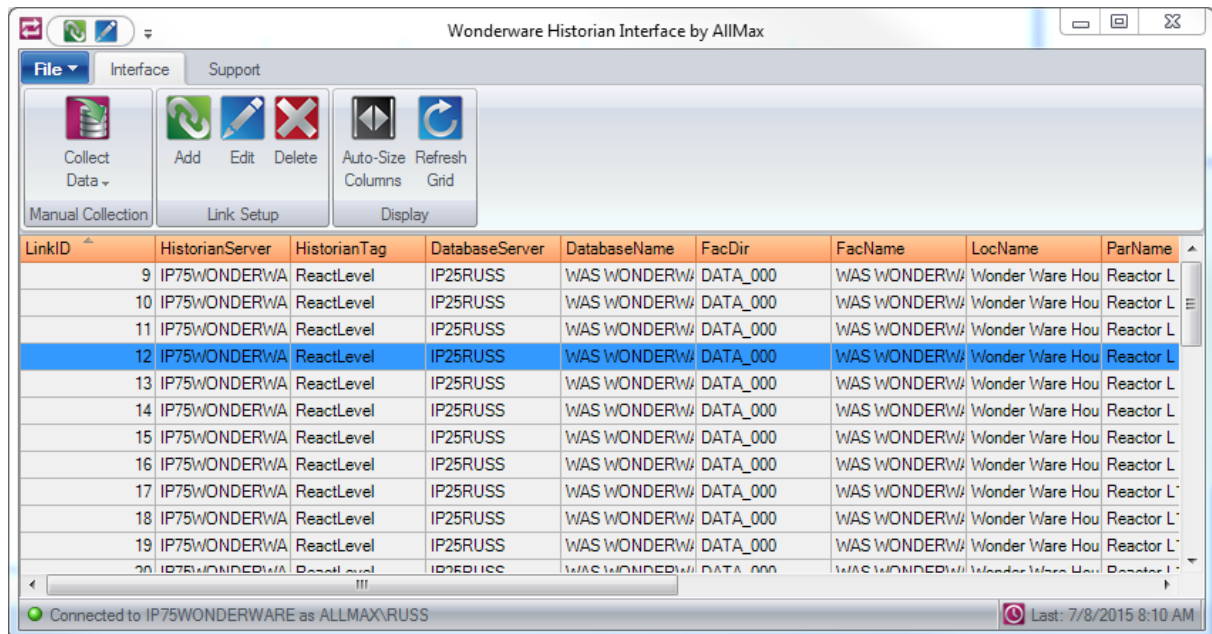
Wonderware Historian Interface by AllMax

File ▾ Interface Support

Collect Data ▾
Manual Collection

Add Edit Delete
Link Setup

Auto-Size Columns Refresh Grid
Display

| LinkID | HistorianServer | HistorianTag | DatabaseServer | DatabaseName | FacDir | FacName | LocName | ParName |
|---|---|---|---|---|---|---|---|---|
| 9 | IP75WONDERWA | ReactLevel | IP25RUSS | WAS WONDERW/ | DATA_000 | WAS WONDERW/ | Wonder Ware Hou | Reactor L |
| 10 | IP75WONDERWA | ReactLevel | IP25RUSS | WAS WONDERW/ | DATA_000 | WAS WONDERW/ | Wonder Ware Hou | Reactor L |
| 11 | IP75WONDERWA | ReactLevel | IP25RUSS | WAS WONDERW/ | DATA_000 | WAS WONDERW/ | Wonder Ware Hou | Reactor L |
| 12 | IP75WONDERWA | ReactLevel | IP25RUSS | WAS WONDERW/ | DATA_000 | WAS WONDERW/ | Wonder Ware Hou | Reactor L |
| 13 | IP75WONDERWA | ReactLevel | IP25RUSS | WAS WONDERW/ | DATA_000 | WAS WONDERW/ | Wonder Ware Hou | Reactor L |
| 14 | IP75WONDERWA | ReactLevel | IP25RUSS | WAS WONDERW/ | DATA_000 | WAS WONDERW/ | Wonder Ware Hou | Reactor L |
| 15 | IP75WONDERWA | ReactLevel | IP25RUSS | WAS WONDERW/ | DATA_000 | WAS WONDERW/ | Wonder Ware Hou | Reactor L |
| 16 | IP75WONDERWA | ReactLevel | IP25RUSS | WAS WONDERW/ | DATA_000 | WAS WONDERW/ | Wonder Ware Hou | Reactor L |
| 17 | IP75WONDERWA | ReactLevel | IP25RUSS | WAS WONDERW/ | DATA_000 | WAS WONDERW/ | Wonder Ware Hou | Reactor L |
| 18 | IP75WONDERWA | ReactLevel | IP25RUSS | WAS WONDERW/ | DATA_000 | WAS WONDERW/ | Wonder Ware Hou | Reactor L |
| 19 | IP75WONDERWA | ReactLevel | IP25RUSS | WAS WONDERW/ | DATA_000 | WAS WONDERW/ | Wonder Ware Hou | Reactor L |
| 20 | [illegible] | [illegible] | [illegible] | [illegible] | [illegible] | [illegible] | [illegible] | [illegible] |

Connected to IP75WONDERWARE as ALLMAX\RUSS
Last: 7/8/2015 8:10 AM